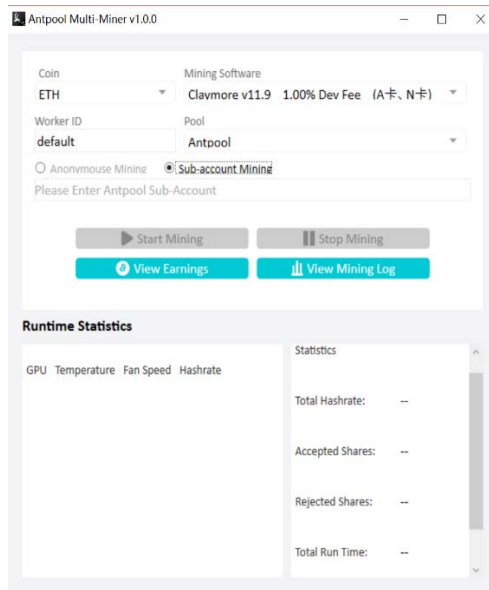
Antpool Multi-Miner v1.0.0

Coin
ETH

Mining Software
Claymore v11.9 1.00% Dev Fee (A卡、N卡)

Worker ID
default

Pool
Antpool

Anonymouse Mining
Sub-account Mining

Please Enter Antpool Sub-Account

Start Mining
Stop Mining
View Earnings
View Mining Log

Runtime Statistics

GPU Temperature Fan Speed Hashrate

Statistics

Total Hashrate: --

Accepted Shares: --

Rejected Shares: --

Total Run Time: --